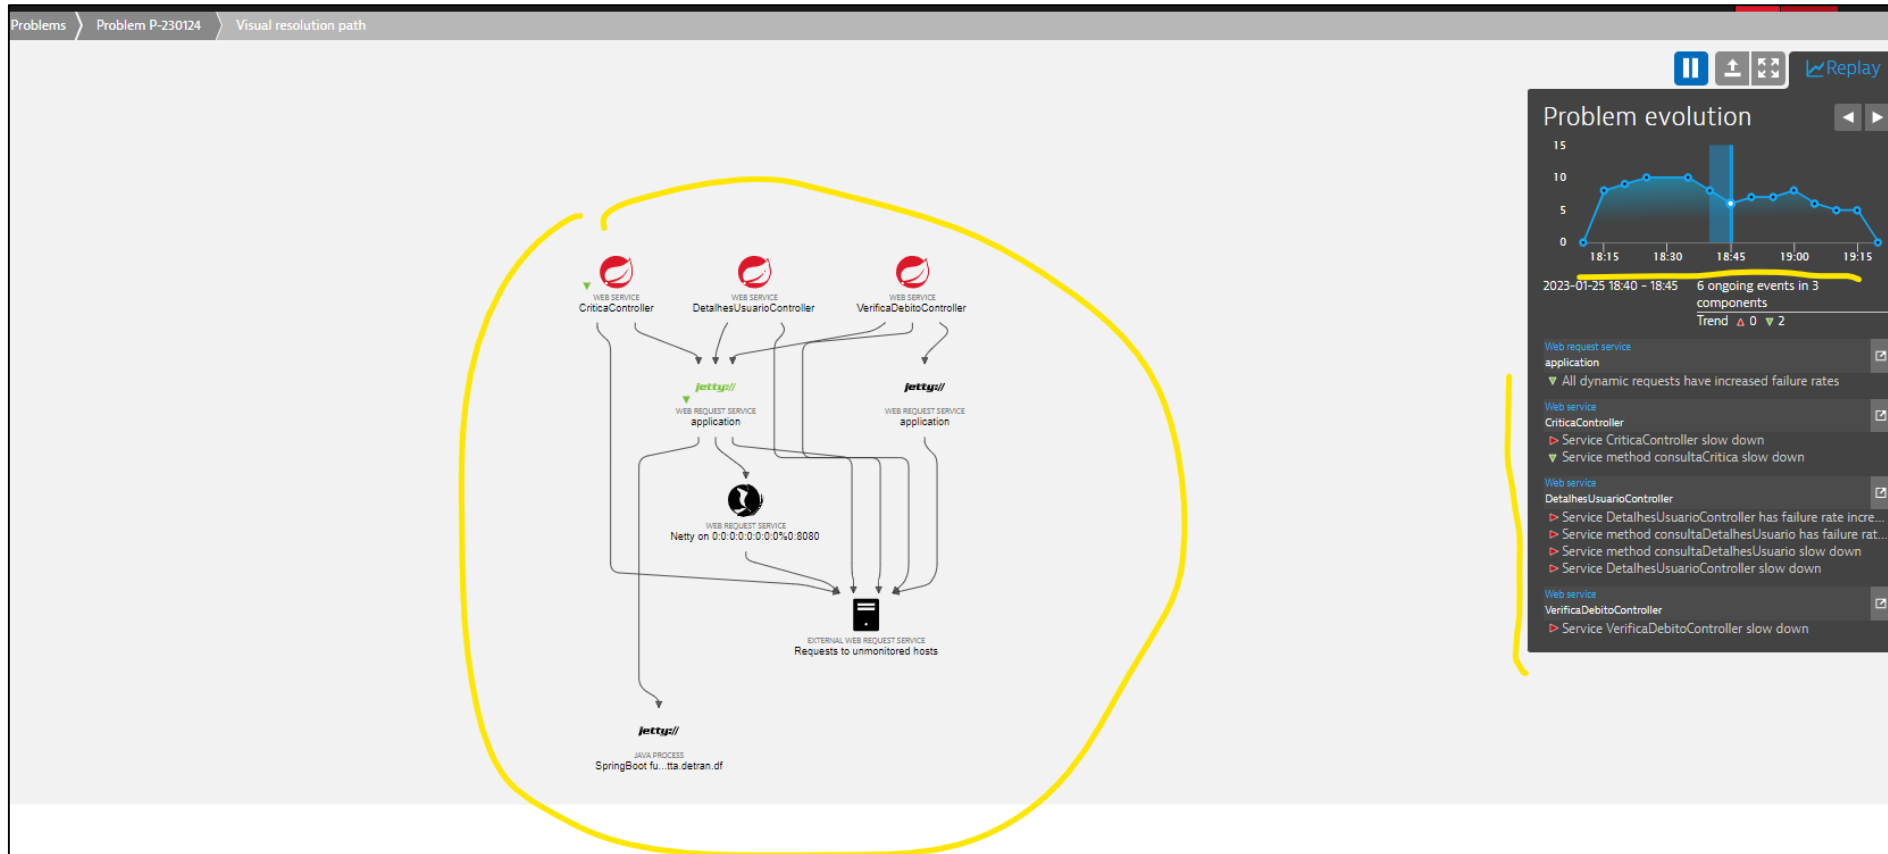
Problems Problem P-230124 Visual resolution path

Replay

Problem evolution

15
10
5
0
18:15 18:30 18:45 19:00 19:15

2023-01-25 18:40 - 18:45 6 ongoing events in 3 components
Trend △ 0 ▽ 2

Web request service
application
▽ All dynamic requests have increased failure rates

Web service
CriticaController
▷ Service CriticaController slow down
▽ Service method consultaCritica slow down

Web service
DetalhesUsuarioController
▷ Service DetalhesUsuarioController has failure rate incre...
▷ Service method consultaDetalhesUsuario has failure rat...
▷ Service method consultaDetalhesUsuario slow down
▷ Service DetalhesUsuarioController slow down

Web service
VerificaDebitoController
▷ Service VerificaDebitoController slow down

WEB SERVICE
CriticaController

WEB SERVICE
DetalhesUsuarioController

WEB SERVICE
VerificaDebitoController

jetty://
WEB REQUEST SERVICE
application

jetty://
WEB REQUEST SERVICE
application

WEB REQUEST SERVICE
Netty on 0:0:0:0:0:0:0:0%0:8080

EXTERNAL WEB REQUEST SERVICE
Requests to unmonitored hosts

jetty://
JAVA PROCESS
SpringBoot fu...tta.detran.df